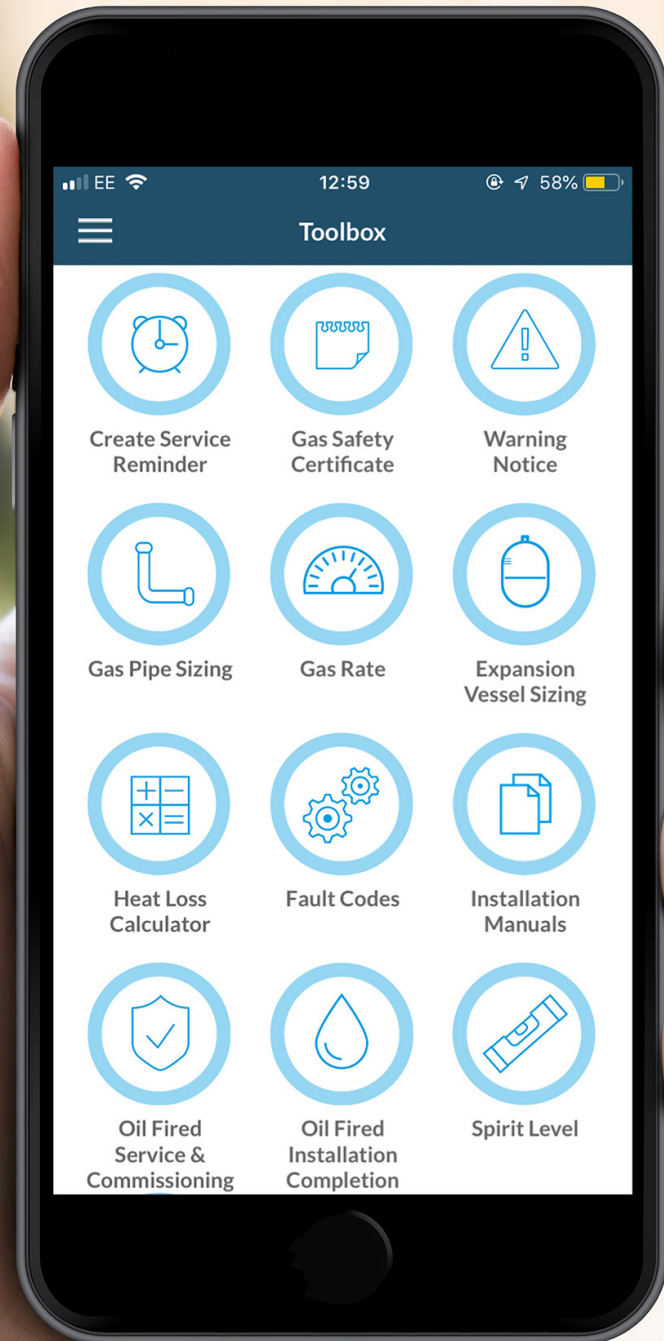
EE 12:59 58%

Toolbox

Create Service Reminder

Gas Safety Certificate

Warning Notice

Gas Pipe Sizing

Gas Rate

Expansion Vessel Sizing

Heat Loss Calculator

Fault Codes

Installation Manuals

Oil Fired Service & Commissioning

Oil Fired Installation Completion

Spirit Level